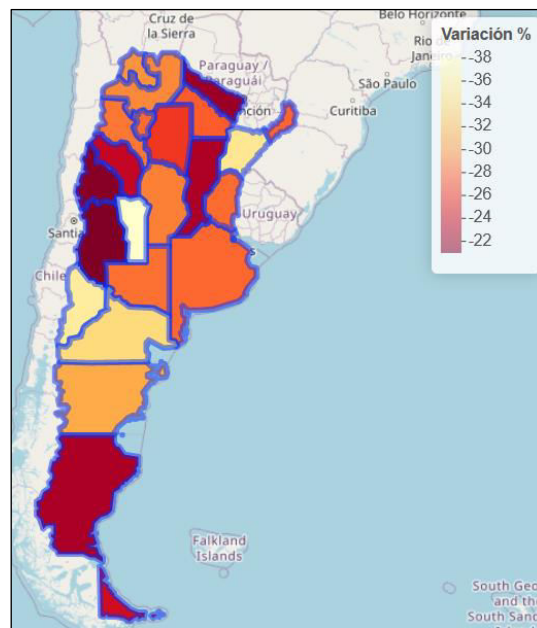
Cruz de la Sierra

Belo Horizonte

Rio de Janeiro

Paraguay / Paraguái

São Paulo

Asunción

Curitiba

Uruguay

Santiago

Chile

Falkland Islands

South Georgia and the South Sandwich

Variación %

-38
-36
-34
-32
-30
-28
-26
-24
-22